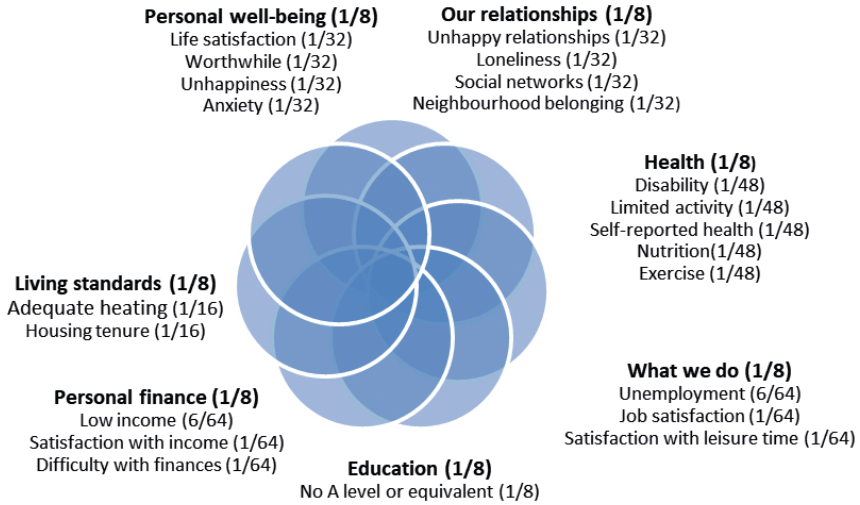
**Personal well-being (1/8)**
Life satisfaction (1/32)
Worthwhile (1/32)
Unhappiness (1/32)
Anxiety (1/32)

**Our relationships (1/8)**
Unhappy relationships (1/32)
Loneliness (1/32)
Social networks (1/32)
Neighbourhood belonging (1/32)

**Health (1/8)**
Disability (1/48)
Limited activity (1/48)
Self-reported health (1/48)
Nutrition(1/48)
Exercise (1/48)

**Living standards (1/8)**
Adequate heating (1/16)
Housing tenure (1/16)

**What we do (1/8)**
Unemployment (6/64)
Job satisfaction (1/64)
Satisfaction with leisure time (1/64)

**Personal finance (1/8)**
Low income (6/64)
Satisfaction with income (1/64)
Difficulty with finances (1/64)

**Education (1/8)**
No A level or equivalent (1/8)